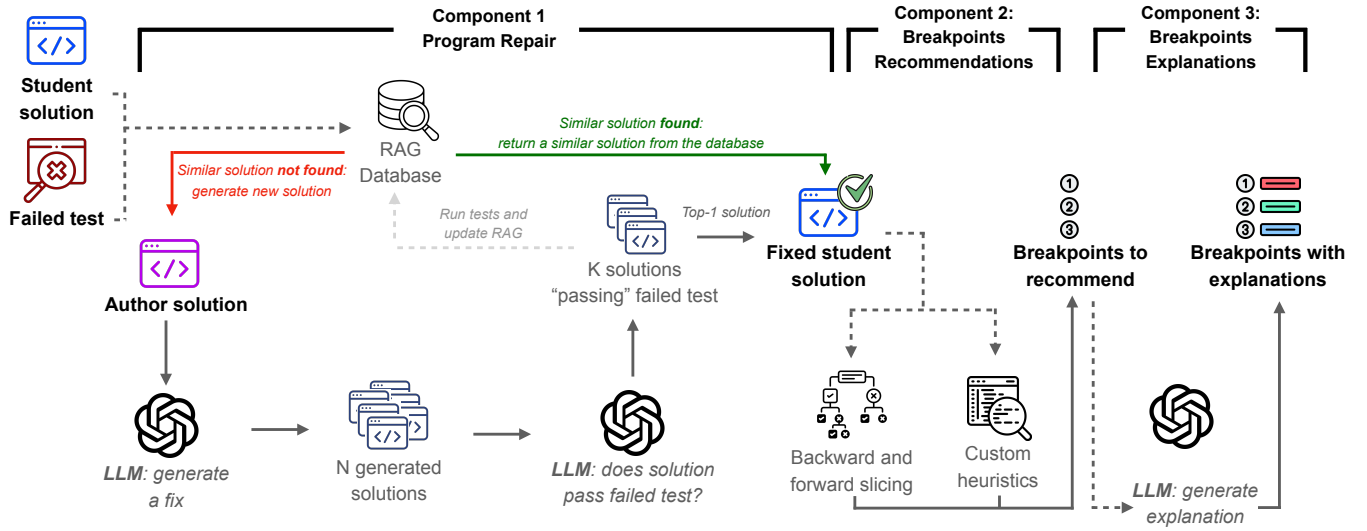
Component 1
Program Repair

Component 2:
Breakpoints
Recommendations

Component 3:
Breakpoints
Explanations

Student solution

Failed test

RAG Database

Similar solution **found**: return a similar solution from the database

Similar solution **not found**: generate new solution

Run tests and update RAG

Top-1 solution

Author solution

K solutions "passing" failed test

Fixed student solution

① ② ③

Breakpoints to recommend

① ② ③

Breakpoints with explanations

**LLM**: generate a fix

N generated solutions

**LLM**: does solution pass failed test?

Backward and forward slicing

Custom heuristics

**LLM**: generate explanation